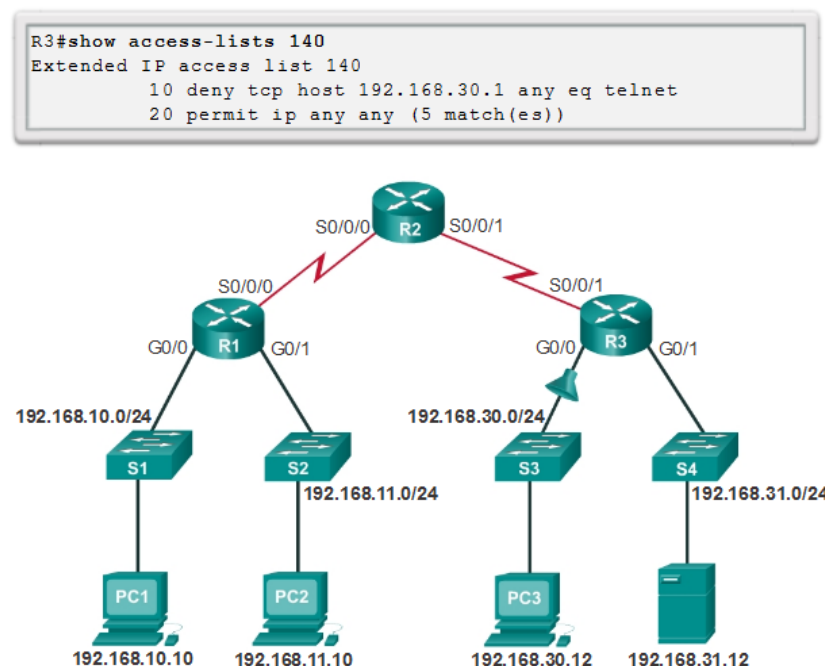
R3#show access-lists 140
Extended IP access list 140
10 deny tcp host 192.168.30.1 any eq telnet
20 permit ip any any (5 match(es))

S0/0/0
R2
S0/0/1
S0/0/0
S0/0/1
G0/0
R1
G0/1
G0/0
R3
G0/1
192.168.10.0/24
192.168.30.0/24
S1
S2
S3
S4
192.168.11.0/24
192.168.31.0/24
PC1
PC2
PC3
192.168.10.10
192.168.11.10
192.168.30.12
192.168.31.12